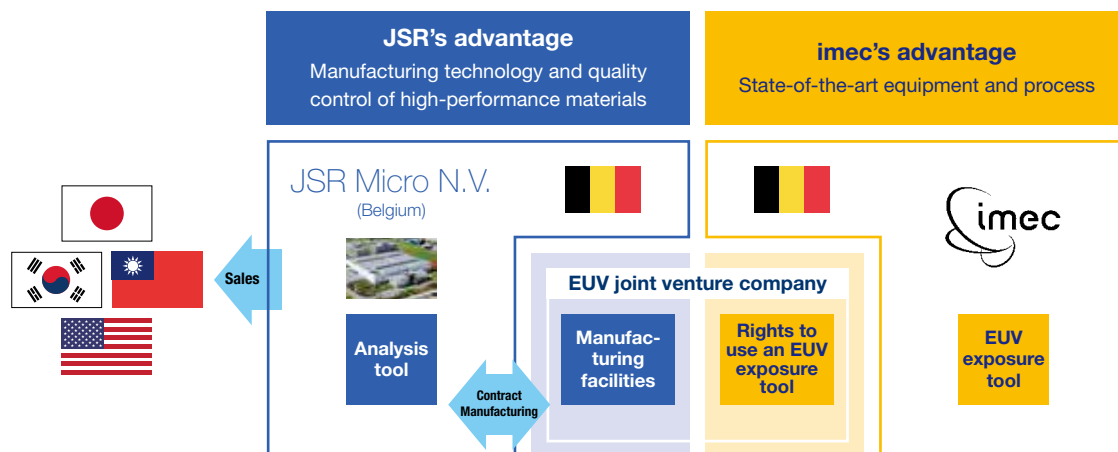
JSR's advantage
Manufacturing technology and quality control of high-performance materials

imec's advantage
State-of-the-art equipment and process

JSR Micro N.V.
(Belgium)

imec

Sales

EUV joint venture company

Analysis tool

Manufacturing facilities

Rights to use an EUV exposure tool

EUV exposure tool

Contract Manufacturing